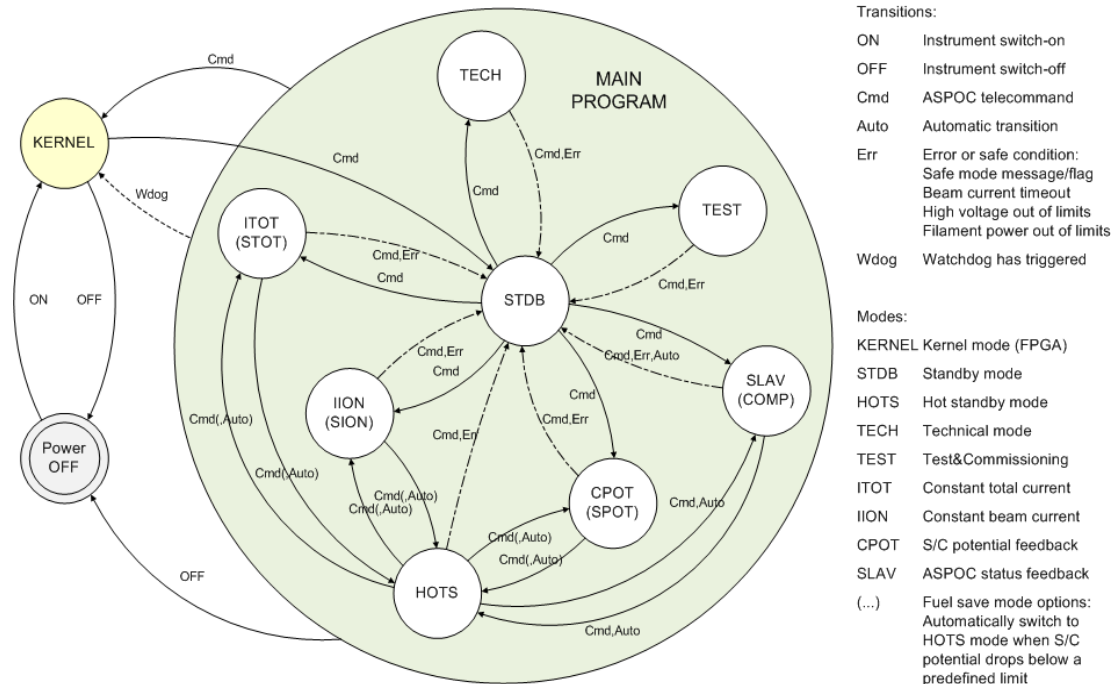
Cmd

KERNEL

Cmd

Wdog

ON OFF

Power OFF

OFF

MAIN PROGRAM

TECH

Cmd

Cmd,Err

TEST

Cmd

Cmd,Err

ITOT (STOT)

Cmd,Err

Cmd

STDB

Cmd

Cmd,Err,Auto

SLAV (COMP)

Cmd,Err

Cmd

IION (SION)

Cmd

Cmd,Err

Cmd,Err

Cmd(,Auto)

Cmd(,Auto)

Cmd(,Auto)

Cmd(,Auto)

CPOT (SPOT)

Cmd(,Auto)

Cmd(,Auto)

Cmd,Auto

HOTS

Cmd,Auto

Transitions:

| | |
|---|---|
| ON | Instrument switch-on |
| OFF | Instrument switch-off |
| Cmd | ASPOC telecommand |
| Auto | Automatic transition |
| Err | Error or safe condition: Safe mode message/flag Beam current timeout High voltage out of limits Filament power out of limits |
| Wdog | Watchdog has triggered |

Modes:

| | |
|---|---|
| KERNEL | Kernel mode (FPGA) |
| STDB | Standby mode |
| HOTS | Hot standby mode |
| TECH | Technical mode |
| TEST | Test&Commissioning |
| ITOT | Constant total current |
| IION | Constant beam current |
| CPOT | S/C potential feedback |
| SLAV | ASPOC status feedback |
| (...) | Fuel save mode options: Automatically switch to HOTS mode when S/C potential drops below a predefined limit |